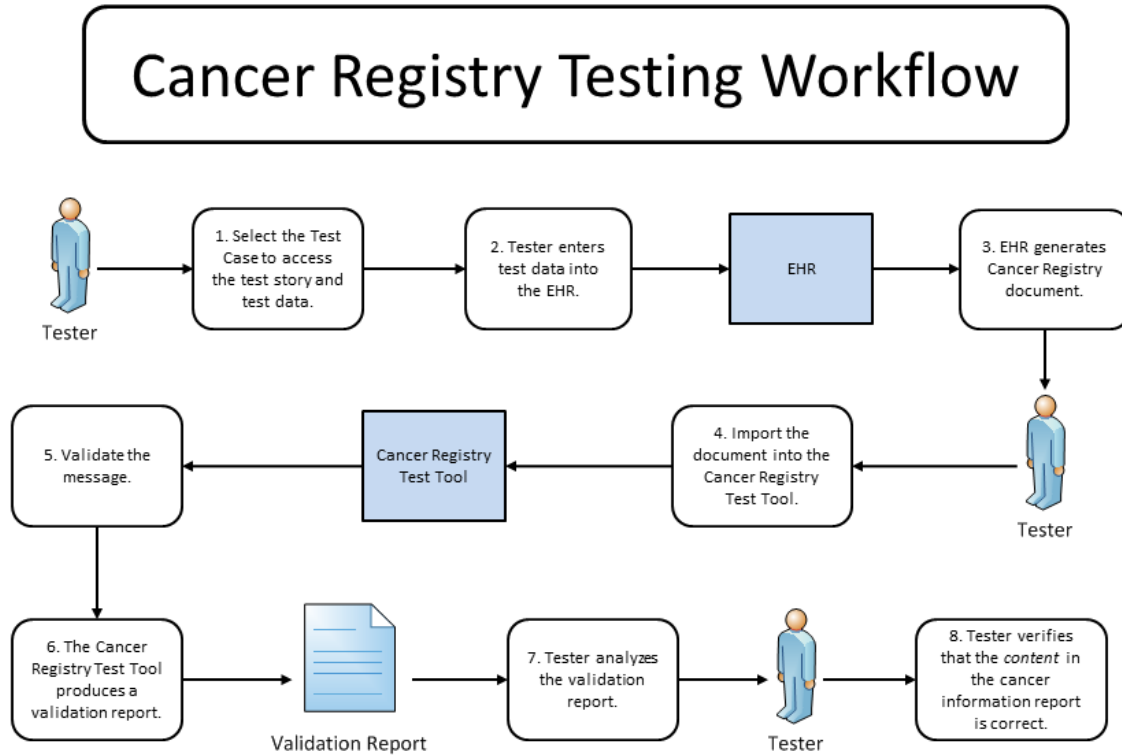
Cancer Registry Testing Workflow

Tester

1. Select the Test Case to access the test story and test data.

2. Tester enters test data into the EHR.

EHR

3. EHR generates Cancer Registry document.

Tester

4. Import the document into the Cancer Registry Test Tool.

Cancer Registry Test Tool

5. Validate the message.

6. The Cancer Registry Test Tool produces a validation report.

Validation Report

7. Tester analyzes the validation report.

Tester

8. Tester verifies that the *content* in the cancer information report is correct.